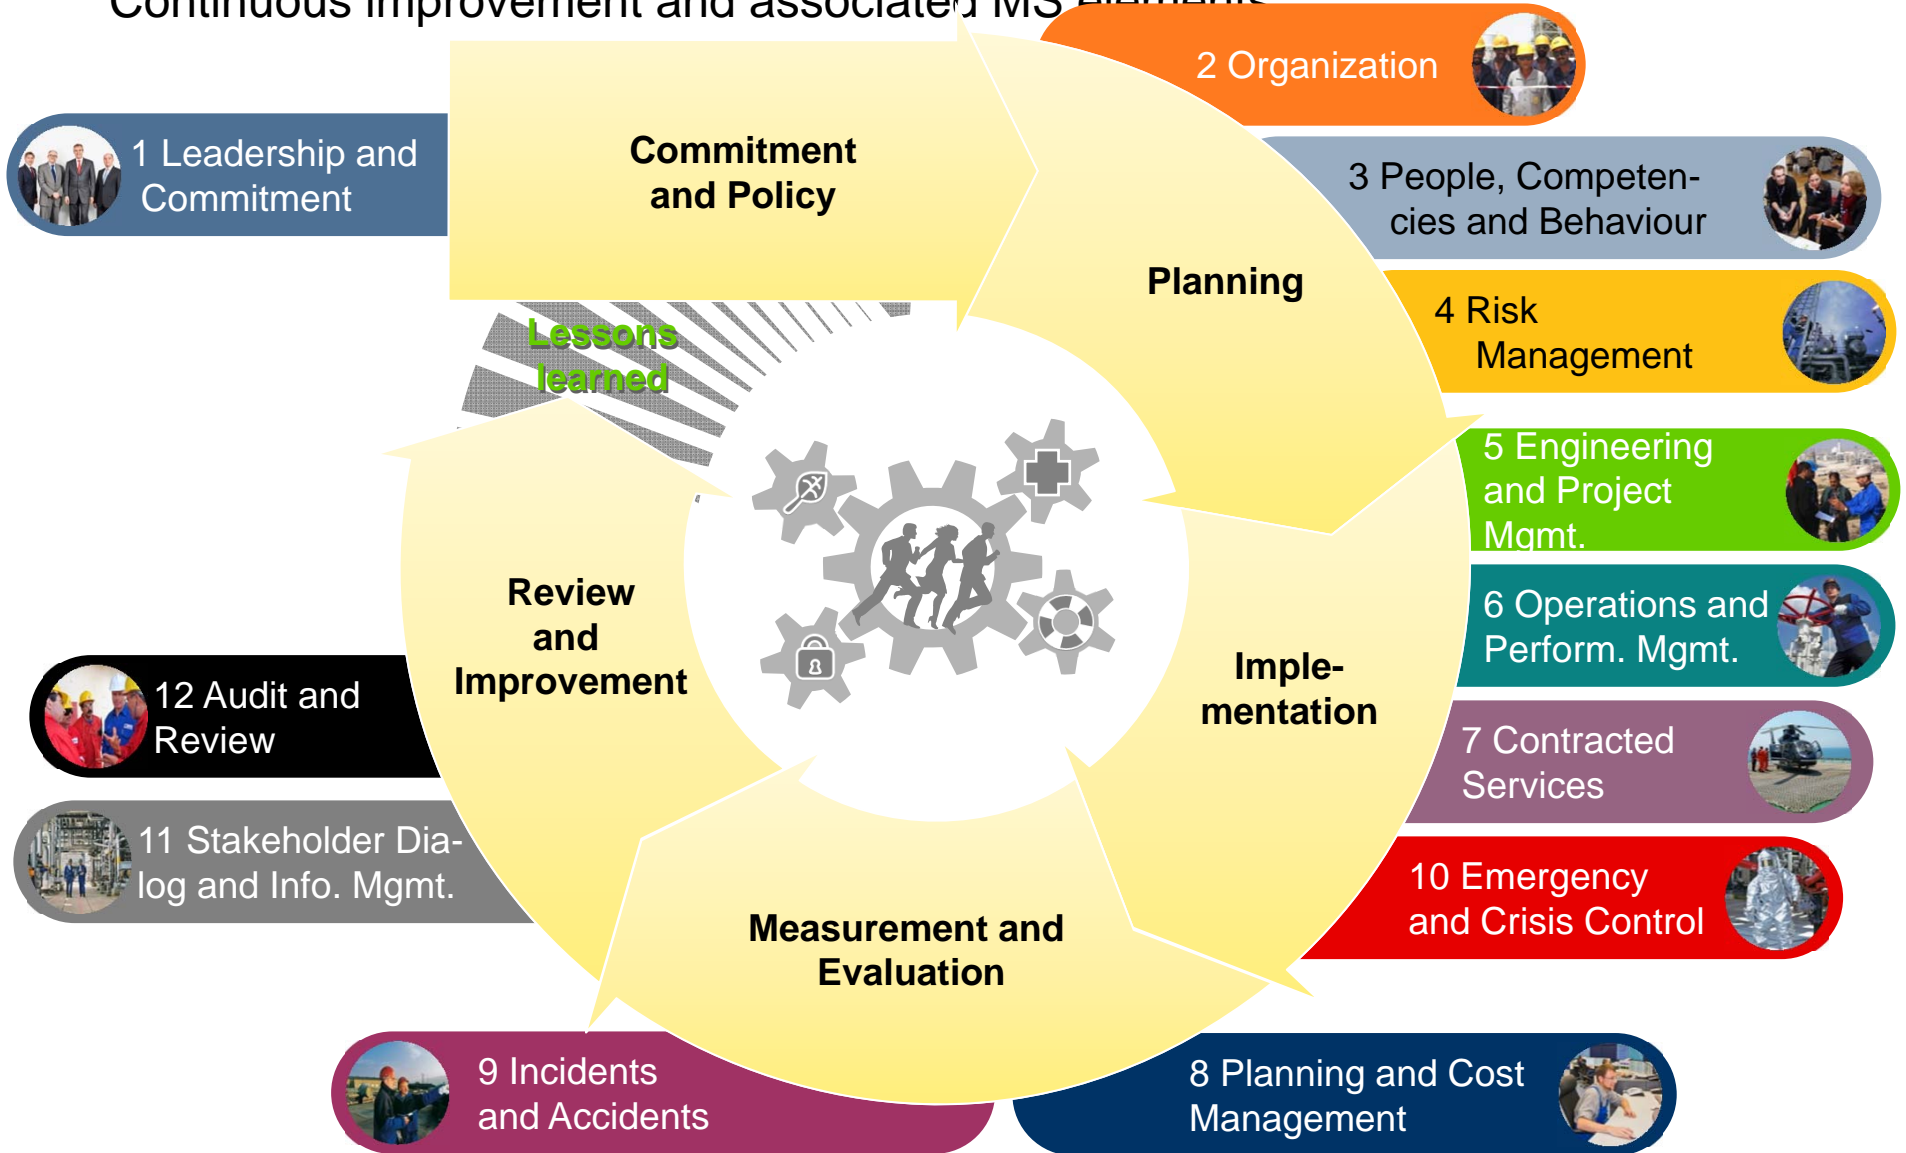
Continuous improvement and associated MS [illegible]

2 Organization

1 Leadership and Commitment

Commitment and Policy

3 People, Competencies and Behaviour

Planning

4 Risk Management

Lessons learned

5 Engineering and Project Mgmt.

6 Operations and Perform. Mgmt.

Review and Improvement

Implementation

12 Audit and Review

7 Contracted Services

11 Stakeholder Dialog and Info. Mgmt.

10 Emergency and Crisis Control

Measurement and Evaluation

9 Incidents and Accidents

8 Planning and Cost Management